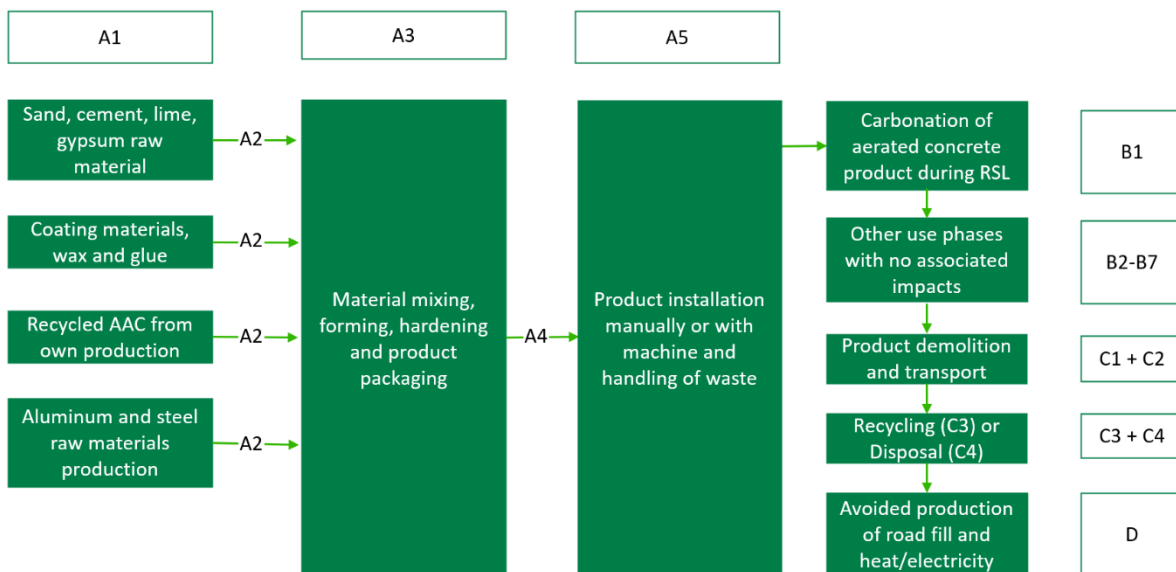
A1

A3

A5

Sand, cement, lime, gypsum raw material

A2

Coating materials, wax and glue

A2

Recycled AAC from own production

A2

Aluminum and steel raw materials production

A2

Material mixing, forming, hardening and product packaging

A4

Product installation manually or with machine and handling of waste

Carbonation of aerated concrete product during RSL

B1

Other use phases with no associated impacts

B2-B7

Product demolition and transport

C1 + C2

Recycling (C3) or Disposal (C4)

C3 + C4

Avoided production of road fill and heat/electricity

D